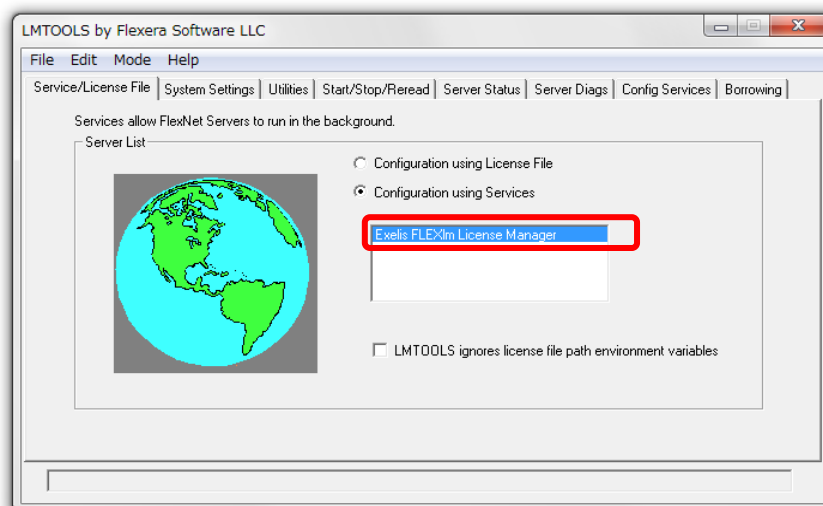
LMTOOLS by Flexera Software LLC

File Edit Mode Help

Service/License File | System Settings | Utilities | Start/Stop/Reread | Server Status | Server Diags | Config Services | Borrowing

Services allow FlexNet Servers to run in the background.

Server List

Configuration using License File

Configuration using Services

Exelis FLEXlm License Manager

LMTOOLS ignores license file path environment variables